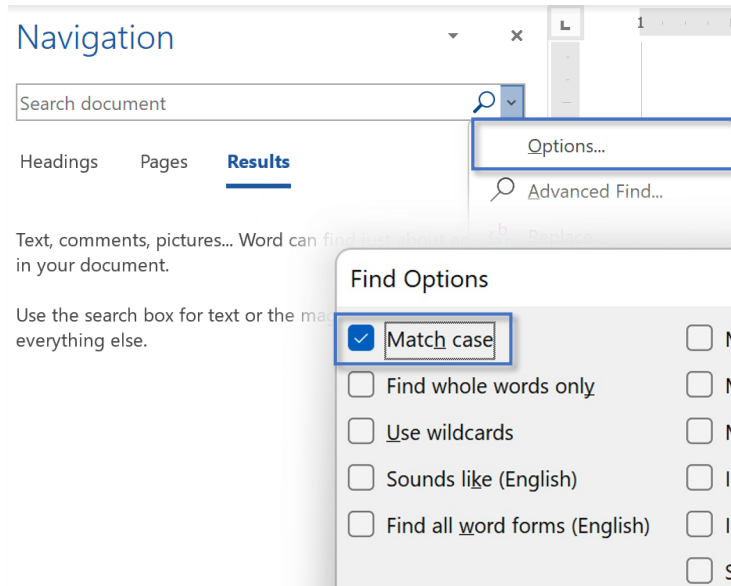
Navigation

Search document

Headings Pages Results

Text, comments, pictures... Word can find just about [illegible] in your document.

Use the search box for text or the ma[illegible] everything else.

Options...

Advanced Find...

Replace

Find Options

Match case

Find whole words only

Use wildcards

Sounds like (English)

Find all word forms (English)

N

N

N

I

I

S

1